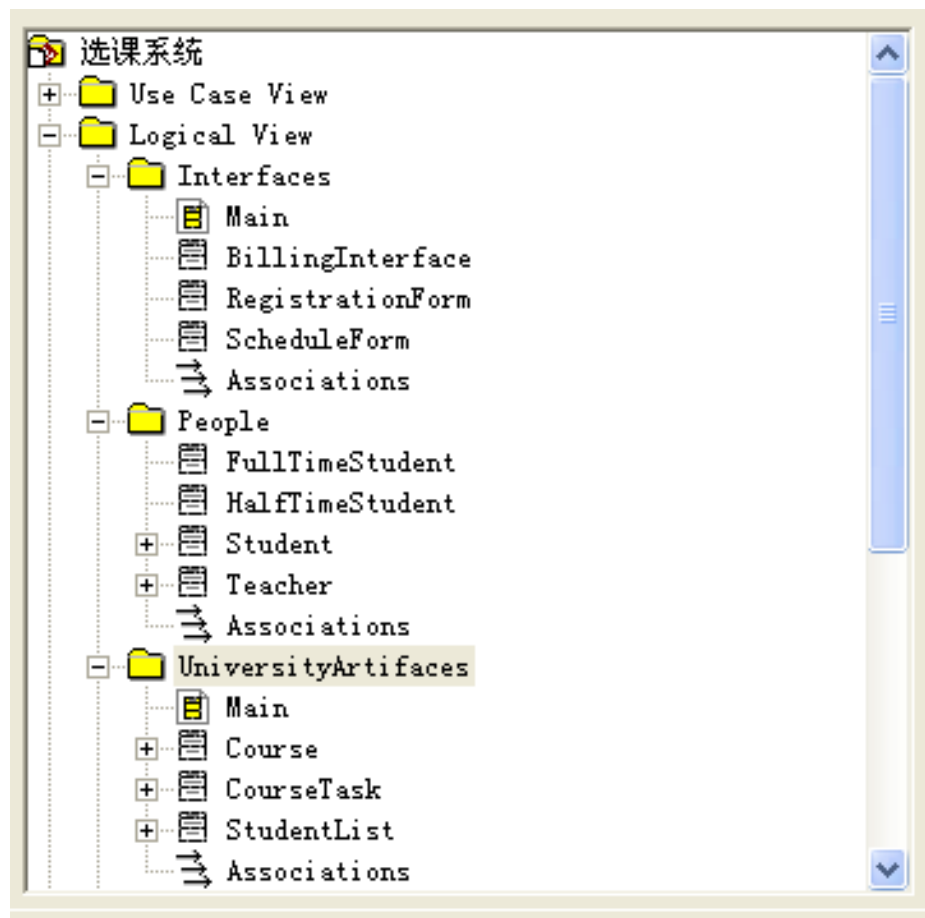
选课系统
Use Case View
Logical View
Interfaces
Main
BillingInterface
RegistrationForm
ScheduleForm
Associations
People
FullTimeStudent
HalfTimeStudent
Student
Teacher
Associations
UniversityArtifaces
Main
Course
CourseTask
StudentList
Associations